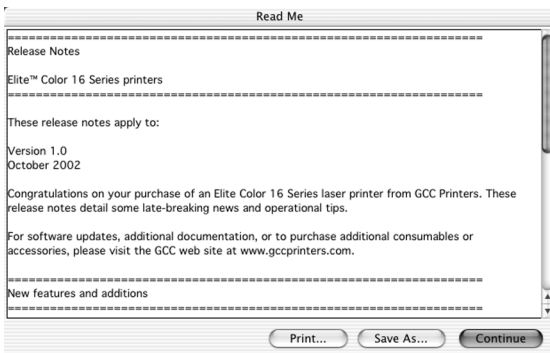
Read Me

==============================================================

Release Notes

Elite™ Color 16 Series printers

==============================================================

These release notes apply to:

Version 1.0
October 2002

Congratulations on your purchase of an Elite Color 16 Series laser printer from GCC Printers. These release notes detail some late-breaking news and operational tips.

For software updates, additional documentation, or to purchase additional consumables or accessories, please visit the GCC web site at www.gccprinters.com.

==============================================================

New features and additions

==============================================================

Print...

Save As...

Continue